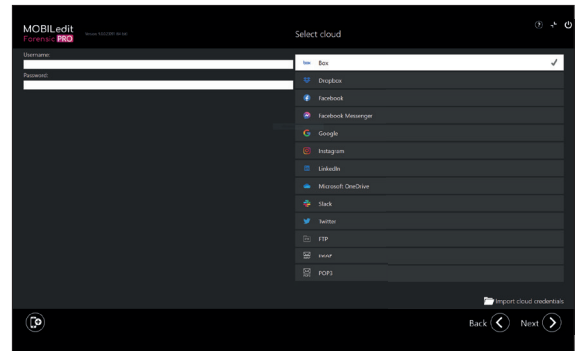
MOBILedit Forensic PRO

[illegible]

Select cloud

Username:

Password:

Box ✓
Dropbox
Facebook
Facebook Messenger
Google
Instagram
LinkedIn
Microsoft OneDrive
Slack
Twitter
FTP
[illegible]
POP3

Import cloud credentials

Back Next